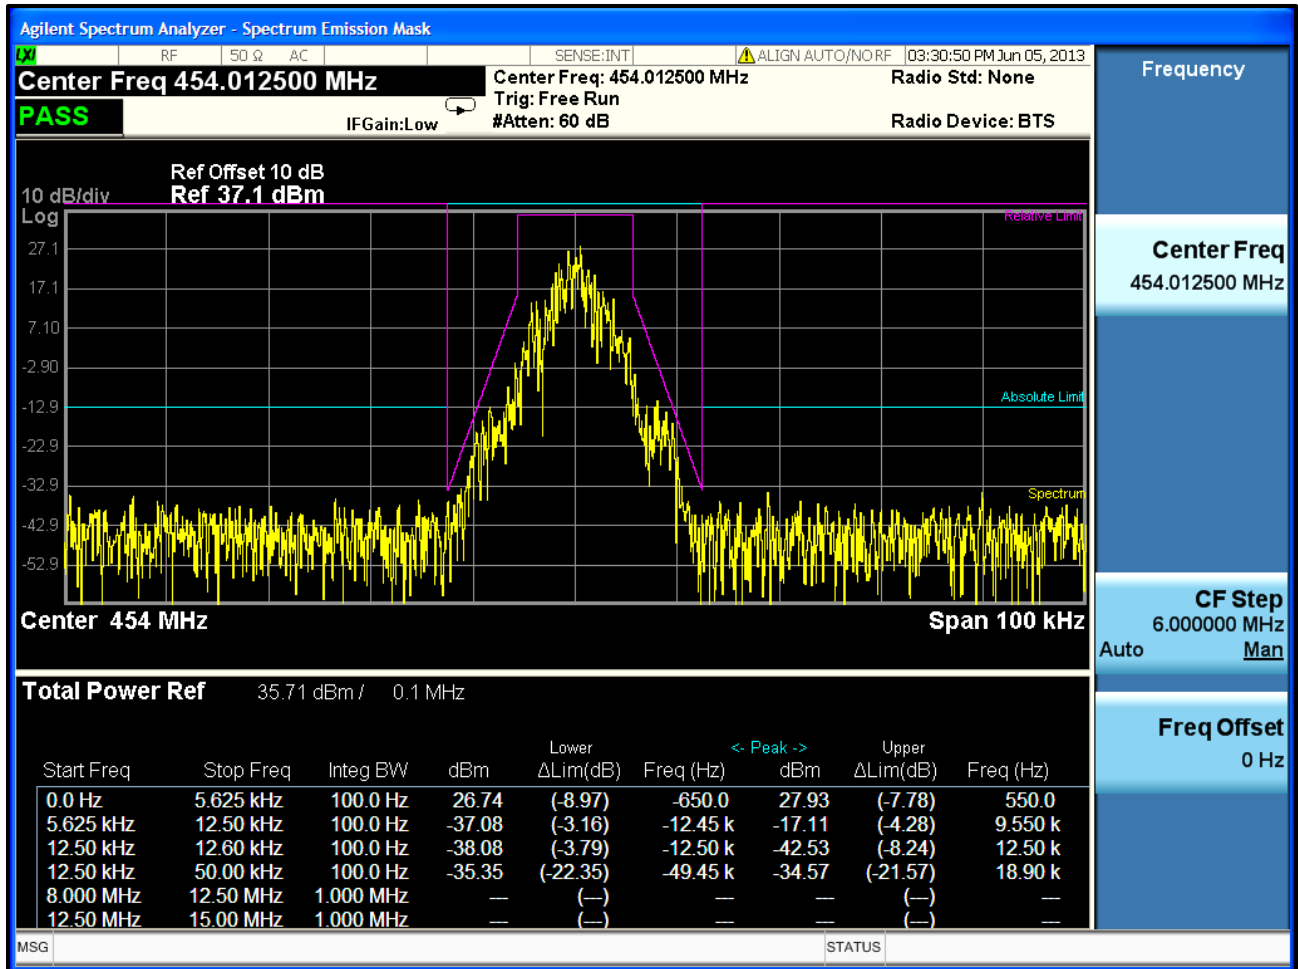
Agilent Spectrum Analyzer - Spectrum Emission Mask

RF 50 Ω AC SENSE:INT ALIGN AUTO/NO RF 03:30:50 PM Jun 05, 2013

Center Freq 454.012500 MHz
PASS
IFGain:Low
Center Freq: 454.012500 MHz
Trig: Free Run
#Atten: 60 dB
Radio Std: None
Radio Device: BTS

Frequency

Ref Offset 10 dB
10 dB/div Ref 37.1 dBm
Log

27.1
17.1
7.10
-2.90
-12.9
-22.9
-32.9
-42.9
-52.9

Relative Limit
Absolute Limit
Spectrum

Center 454 MHz
Span 100 kHz

Center Freq
454.012500 MHz

CF Step
6.000000 MHz
Auto Man

Freq Offset
0 Hz

Total Power Ref 35.71 dBm / 0.1 MHz

| Start Freq | Stop Freq | Integ BW | dBm | Lower ΔLim(dB) | Freq (Hz) | <- Peak -> dBm | Upper ΔLim(dB) | Freq (Hz) |
|---|---|---|---|---|---|---|---|---|
| 0.0 Hz | 5.625 kHz | 100.0 Hz | 26.74 | (-8.97) | -650.0 | 27.93 | (-7.78) | 550.0 |
| 5.625 kHz | 12.50 kHz | 100.0 Hz | -37.08 | (-3.16) | -12.45 k | -17.11 | (-4.28) | 9.550 k |
| 12.50 kHz | 12.60 kHz | 100.0 Hz | -38.08 | (-3.79) | -12.50 k | -42.53 | (-8.24) | 12.50 k |
| 12.50 kHz | 50.00 kHz | 100.0 Hz | -35.35 | (-22.35) | -49.45 k | -34.57 | (-21.57) | 18.90 k |
| 8.000 MHz | 12.50 MHz | 1.000 MHz | --- | (---) | --- | --- | (---) | --- |
| 12.50 MHz | 15.00 MHz | 1.000 MHz | --- | (---) | --- | --- | (---) | --- |

MSG
STATUS